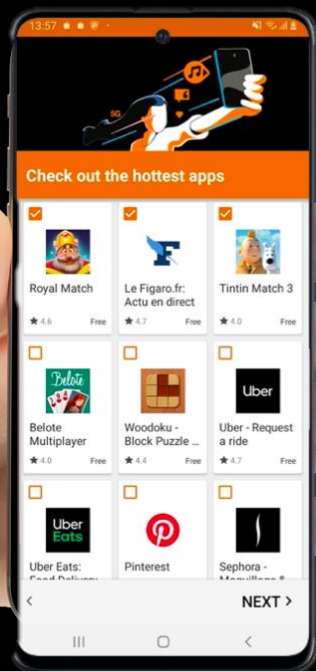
13:57

5G

Check out the hottest apps

Royal Match
★ 4.6 Free

Le Figaro.fr: Actu en direct
★ 4.7 Free

Tintin Match 3
★ 4.0 Free

Belote

Belote Multiplayer
★ 4.0 Free

Woodoku - Block Puzzle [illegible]
★ 4.4 Free

Uber

Uber - Request a ride
★ 4.7 Free

Uber Eats

Uber Eats: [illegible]

Pinterest

Sephora - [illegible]

<

NEXT >